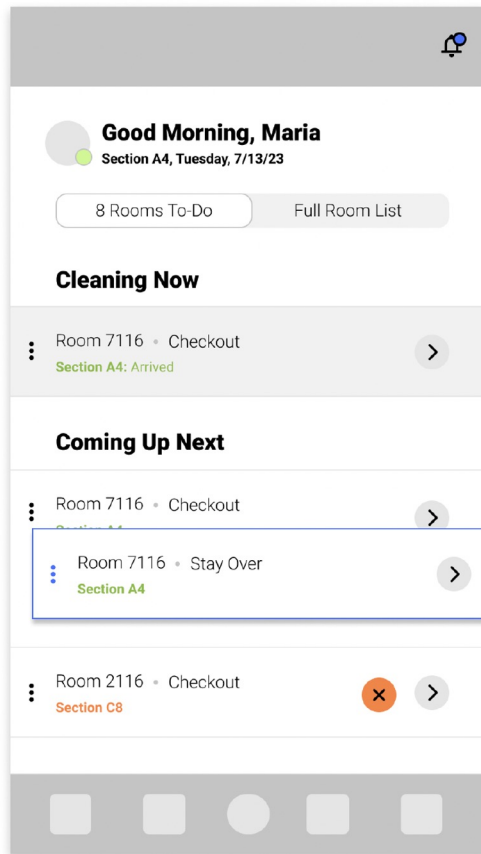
Good Morning, Maria
Section A4, Tuesday, 7/13/23

8 Rooms To-Do
Full Room List

Cleaning Now

Room 7116 • Checkout
Section A4: Arrived

Coming Up Next

Room 7116 • Checkout
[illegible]

Room 7116 • Stay Over
Section A4

Room 2116 • Checkout
Section C8